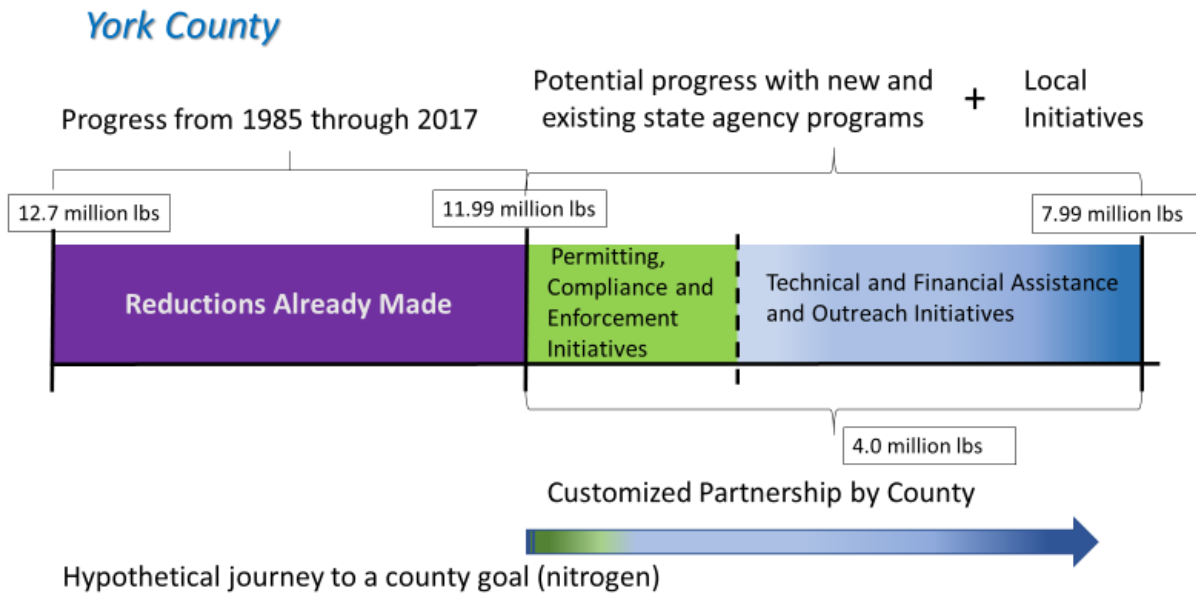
York County

Progress from 1985 through 2017

Potential progress with new and existing state agency programs

+

Local Initiatives

12.7 million lbs

11.99 million lbs

7.99 million lbs

Reductions Already Made

Permitting, Compliance and Enforcement Initiatives

Technical and Financial Assistance and Outreach Initiatives

4.0 million lbs

Customized Partnership by County

Hypothetical journey to a county goal (nitrogen)